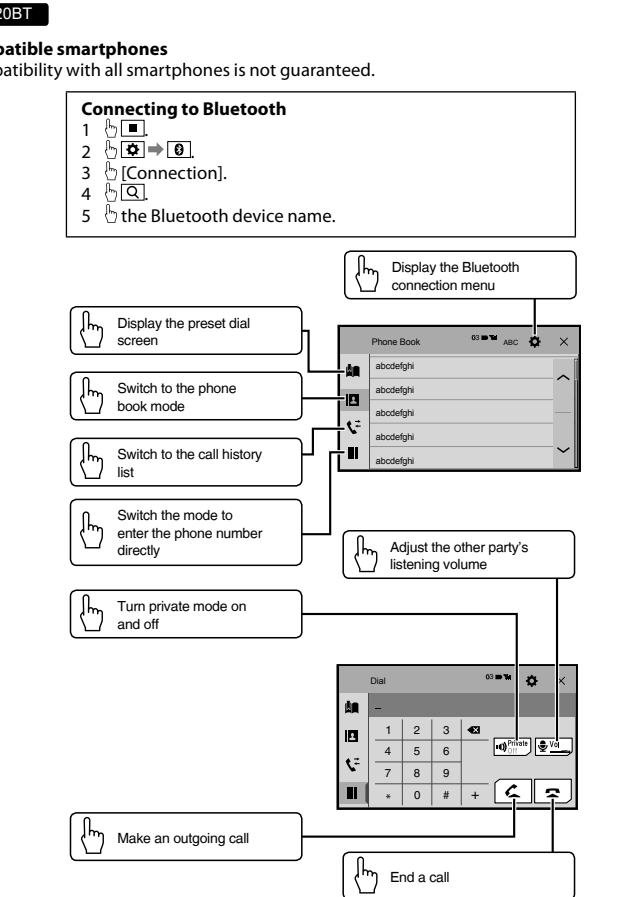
20BT

patible smartphones
patibility with all smartphones is not guaranteed.

**Connecting to Bluetooth**
1 [■].
2 [⚙] → [Bluetooth].
3 [Connection].
4 [Q].
5 the Bluetooth device name.

Display the Bluetooth connection menu

Display the preset dial screen

Switch to the phone book mode

Switch to the call history list

Switch the mode to enter the phone number directly

Phone Book
03 ABC
abcdefghi
abcdefghi
abcdefghi
abcdefghi
abcdefghi

Adjust the other party's listening volume

Turn private mode on and off

Dial
03
–
| 1 | 2 | 3 |
|---|---|---|
| 4 | 5 | 6 |
| 7 | 8 | 9 |
| * | 0 | # |
+
Private Off
Vol

Make an outgoing call

End a call